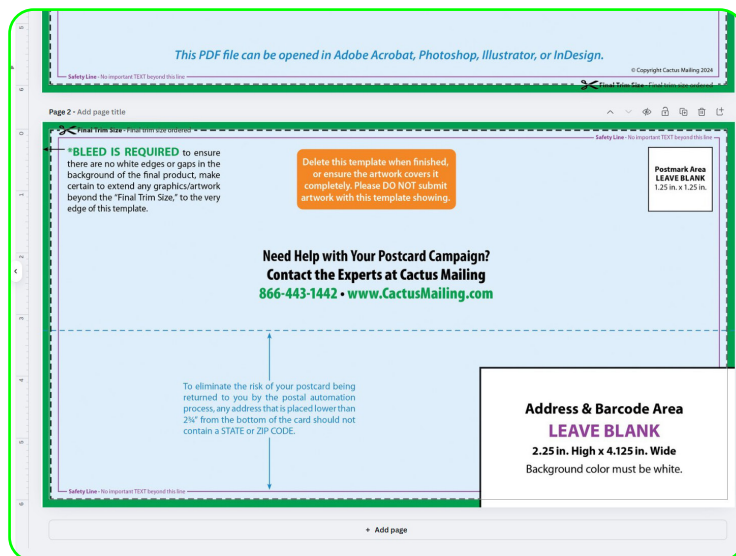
This PDF file can be opened in Adobe Acrobat, Photoshop, Illustrator, or InDesign.

Safety Line - No important TEXT beyond this line

© Copyright Cactus Mailing 2024

Final Trim Size - Final trim size ordered

Page 2 • Add page title

Final Trim Size - Final trim size ordered

Safety Line - No important TEXT beyond this line

*BLEED IS REQUIRED to ensure there are no white edges or gaps in the background of the final product, make certain to extend any graphics/artwork beyond the "Final Trim Size," to the very edge of this template.

Delete this template when finished, or ensure the artwork covers it completely. Please DO NOT submit artwork with this template showing.

Postmark Area
LEAVE BLANK
1.25 in. x 1.25 in.

Need Help with Your Postcard Campaign?
Contact the Experts at Cactus Mailing
866-443-1442 • www.CactusMailing.com

To eliminate the risk of your postcard being returned to you by the postal automation process, any address that is placed lower than 2¾" from the bottom of the card should not contain a STATE or ZIP CODE.

Address & Barcode Area
LEAVE BLANK
2.25 in. High x 4.125 in. Wide
Background color must be white.

Safety Line - No important TEXT beyond this line

+ Add page